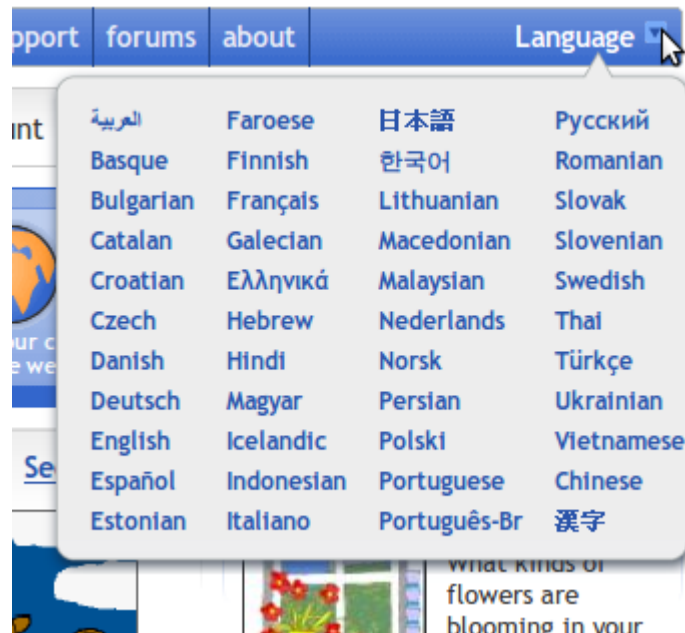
pport forums about Language

unt

ur c
e we

Se

العربية
Basque
Bulgarian
Catalan
Croatian
Czech
Danish
Deutsch
English
Español
Estonian

Faroese
Finnish
Français
Galecian
Ελληνικά
Hebrew
Hindi
Magyar
Icelandic
Indonesian
Italiano

日本語
한국어
Lithuanian
Macedonian
Malaysian
Nederlands
Norsk
Persian
Polski
Portuguese
Português-Br

Русский
Romanian
Slovak
Slovenian
Swedish
Thai
Türkçe
Ukrainian
Vietnamese
Chinese
漢字

What kinds of flowers are blooming in your